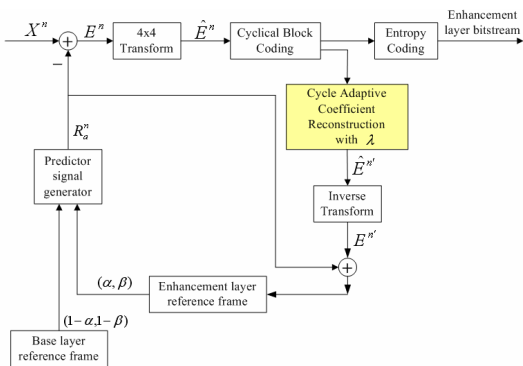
$X^n$

$E^n$

4x4 Transform

$\hat{E}^n$

Cyclical Block Coding

Entropy Coding

Enhancement layer bitstream

$-$

Cycle Adaptive Coefficient Reconstruction with $\lambda$

$R_a^n$

$\hat{E}^{n'}$

Predictor signal generator

Inverse Transform

$E^{n'}$

$(\alpha, \beta)$

Enhancement layer reference frame

$(1-\alpha, 1-\beta)$

Base layer reference frame